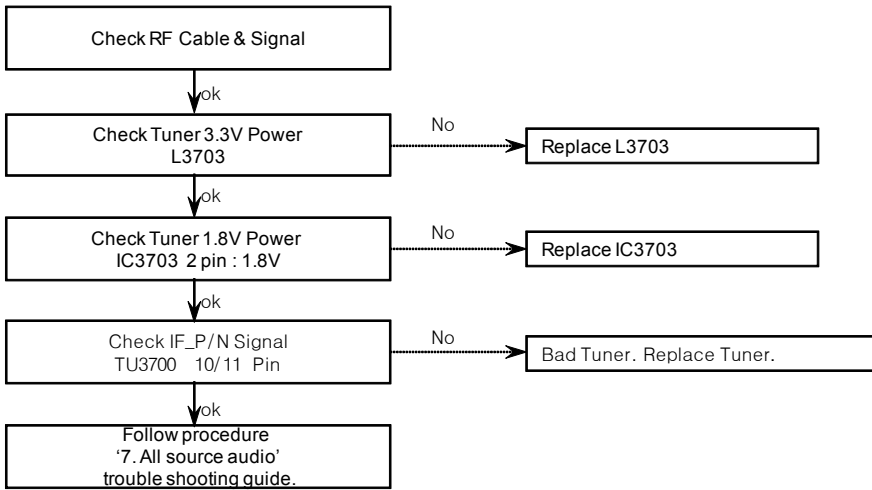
Check RF Cable & Signal

ok

Check Tuner 3.3V Power
L3703

No

Replace L3703

ok

Check Tuner 1.8V Power
IC3703 2 pin : 1.8V

No

Replace IC3703

ok

Check IF_P/N Signal
TU3700 10/11 Pin

No

Bad Tuner. Replace Tuner.

ok

Follow procedure
'7. All source audio'
trouble shooting guide.